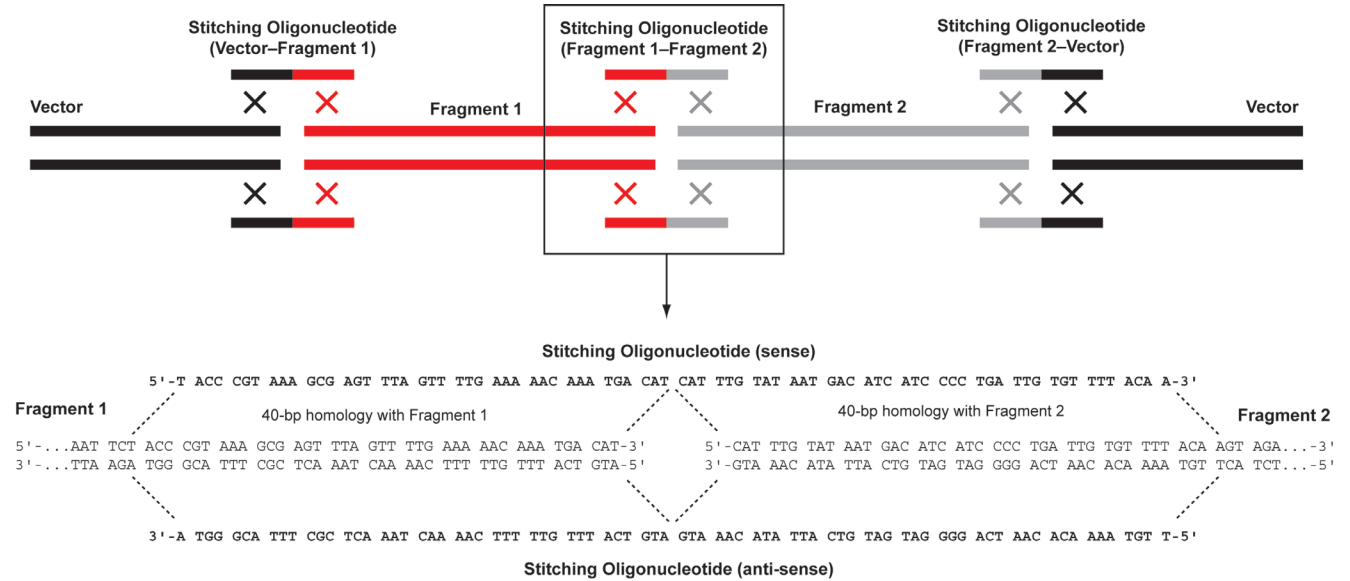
Stitching Oligonucleotide (Vector–Fragment 1)

Stitching Oligonucleotide (Fragment 1–Fragment 2)

Stitching Oligonucleotide (Fragment 2–Vector)

Vector

Fragment 1

Fragment 2

Vector

Stitching Oligonucleotide (sense)

5'-T ACC CGT AAA GCG AGT TTA GTT TTG AAA AAC AAA TGA CAT CAT TTG TAT AAT GAC ATC ATC CCC TGA TTG TGT TTT ACA A-3'

Fragment 1

40-bp homology with Fragment 1

40-bp homology with Fragment 2

Fragment 2

5'-...AAT TCT ACC CGT AAA GCG AGT TTA GTT TTG AAA AAC AAA TGA CAT-3'
3'-...TTA AGA TGG GCA TTT CGC TCA AAT CAA AAC TTT TTG TTT ACT GTA-5'

5'-CAT TTG TAT AAT GAC ATC ATC CCC TGA TTG TGT TTT ACA AGT AGA...-3'
3'-GTA AAC ATA TTA CTG TAG TAG GGG ACT AAC ACA AAA TGT TCA TCT...-5'

3'-A TGG GCA TTT CGC TCA AAT CAA AAC TTT TTG TTT ACT GTA GTA AAC ATA TTA CTG TAG TAG GGG ACT AAC ACA AAA TGT T-5'

Stitching Oligonucleotide (anti-sense)